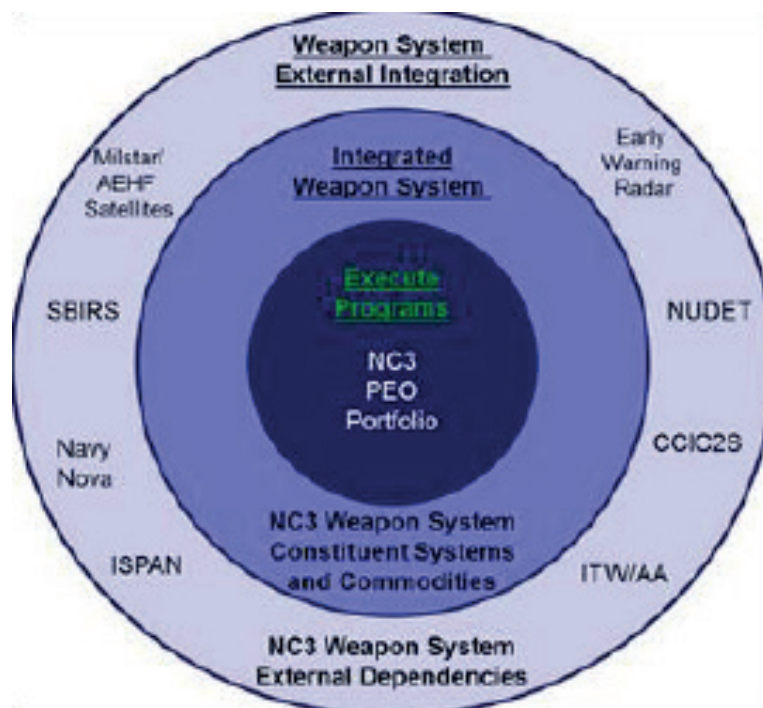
Weapon System External Integration

Milstar/ AEHF Satellites

Early Warning Radar

Integrated Weapon System

Execute Programs

NC3 PEO Portfolio

SBIRS

NUDET

Navy Nova

CCIC2S

NC3 Weapon System Constituent Systems and Commodities

ISPAN

ITW/AA

NC3 Weapon System External Dependencies